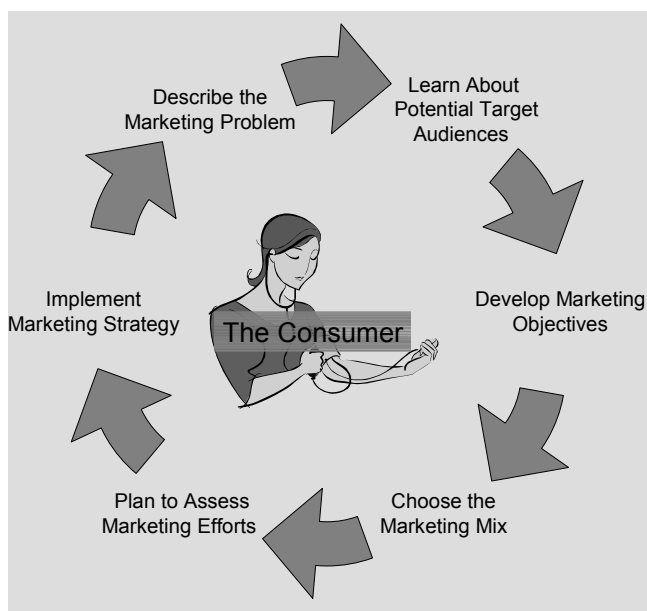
Describe the Marketing Problem

Learn About Potential Target Audiences

Develop Marketing Objectives

Choose the Marketing Mix

Plan to Assess Marketing Efforts

Implement Marketing Strategy

The Consumer